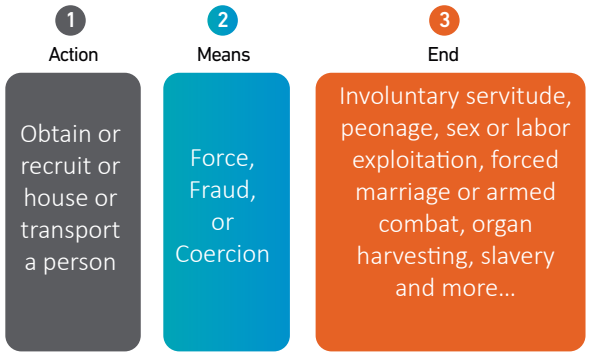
1
Action

2
Means

3
End

Obtain or recruit or house or transport a person

Force, Fraud, or Coercion

Involuntary servitude, peonage, sex or labor exploitation, forced marriage or armed combat, organ harvesting, slavery and more...